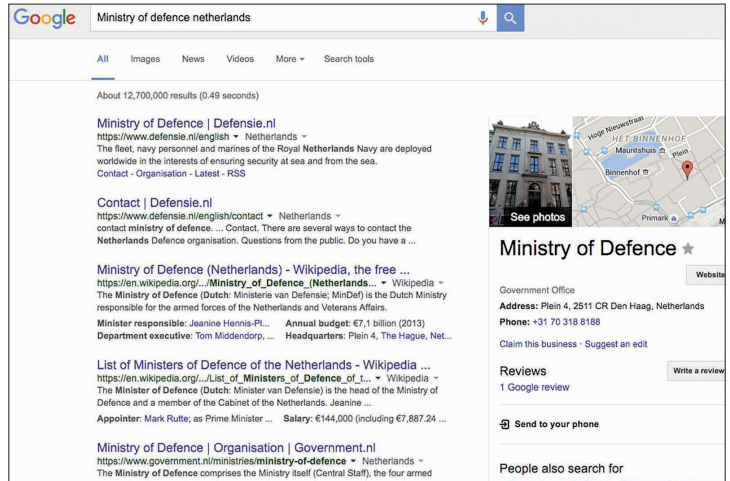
Google

Ministry of defence netherlands

All Images News Videos More ▾ Search tools

About 12,700,000 results (0.49 seconds)

Ministry of Defence | Defensie.nl
https://www.defensie.nl/english ▾ Netherlands ▾
The fleet, navy personnel and marines of the Royal Netherlands Navy are deployed worldwide in the interests of ensuring security at sea and from the sea.
Contact - Organisation - Latest - RSS

Contact | Defensie.nl
https://www.defensie.nl/english/contact ▾ Netherlands ▾
contact ministry of defence. ... Contact. There are several ways to contact the Netherlands Defence organisation. Questions from the public. Do you have a ...

Ministry of Defence (Netherlands) - Wikipedia, the free ...
https://en.wikipedia.org/.../Ministry_of_Defence_(Netherlands... ▾ Wikipedia ▾
The Ministry of Defence (Dutch: Ministerie van Defensie; MinDef) is the Dutch Ministry responsible for the armed forces of the Netherlands and Veterans Affairs.
Minister responsible: Jeanine Hennis-Pl... Annual budget: €7,1 billion (2013)
Department executive: Tom Middendorp, ... Headquarters: Plein 4, The Hague, Net...

List of Ministers of Defence of the Netherlands - Wikipedia ...
https://en.wikipedia.org/.../List_of_Ministers_of_Defence_of_t... ▾ Wikipedia ▾
The Minister of Defence (Dutch: Minister van Defensie) is the head of the Ministry of Defence and a member of the Cabinet of the Netherlands. Jeanine ...
Appointer: Mark Rutte; as Prime Minister ... Salary: €144,000 (including €7,887.24 ...

Ministry of Defence | Organisation | Government.nl
https://www.government.nl/ministries/ministry-of-defence ▾ Netherlands ▾
The Ministry of Defence comprises the Ministry itself (Central Staff), the four armed

Hoge Nieuwstraat
HET BINNENHOF
Mauritshuis
Plein
Binnenhof
Primark
See photos

Ministry of Defence ★
Website
Government Office
Address: Plein 4, 2511 CR Den Haag, Netherlands
Phone: +31 70 318 8188
Claim this business · Suggest an edit
Reviews
1 Google review
Write a review
Send to your phone
People also search for